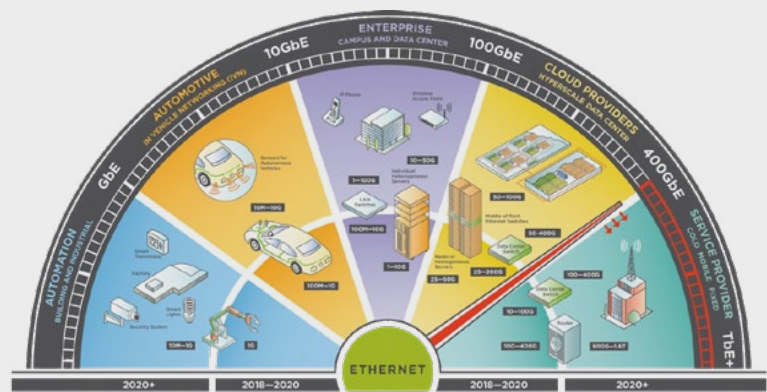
ENTERPRISE
CAMPUS AND DATA CENTER

AUTOMOTIVE
IN VEHICLE NETWORKING (IVN)

10GbE

100GbE

CLOUD PROVIDERS
HYPERSCALE DATA CENTER

GbE

400GbE

AUTOMATION
BUILDING AND INDUSTRIAL

SERVICE PROVIDER
CORE, MOBILE, FIXED

TbE+

IP Phones

Wireless Access Points

Sensors for Autonomous Vehicles

10M–10G

1–100G

10–50G

LAN Switches

Individual Heterogeneous Servers

100M–10G

Middle of Rack Ethernet Switches

50–100G

50–400G

Smart Thermostat

Gateway

Smart Lights

Security System

10M–1G

100M–1G

1G

1–10G

Medical Homogeneous Servers

25–200G

25–50G

Data Center Switch

Data Center Switch

100–400G

10–100G

Router

100–400G

400G–1.6T

ETHERNET

2020+

2018–2020

2018–2020

2020+